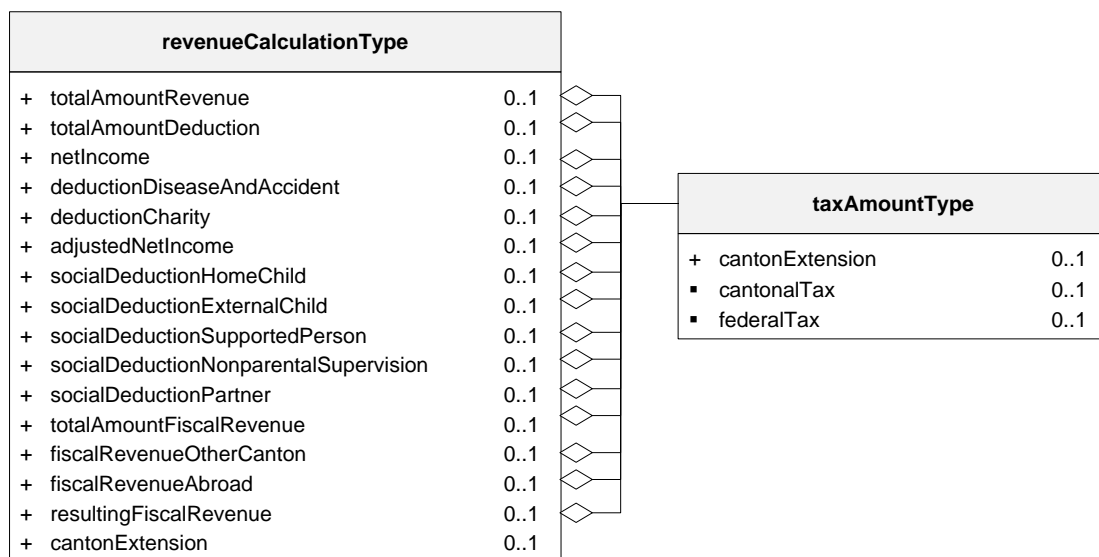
revenueCalculationType

+ totalAmountRevenue 0..1
+ totalAmountDeduction 0..1
+ netIncome 0..1
+ deductionDiseaseAndAccident 0..1
+ deductionCharity 0..1
+ adjustedNetIncome 0..1
+ socialDeductionHomeChild 0..1
+ socialDeductionExternalChild 0..1
+ socialDeductionSupportedPerson 0..1
+ socialDeductionNonparentalSupervision 0..1
+ socialDeductionPartner 0..1
+ totalAmountFiscalRevenue 0..1
+ fiscalRevenueOtherCanton 0..1
+ fiscalRevenueAbroad 0..1
+ resultingFiscalRevenue 0..1
+ cantonExtension 0..1

taxAmountType

+ cantonExtension 0..1
▪ cantonalTax 0..1
▪ federalTax 0..1